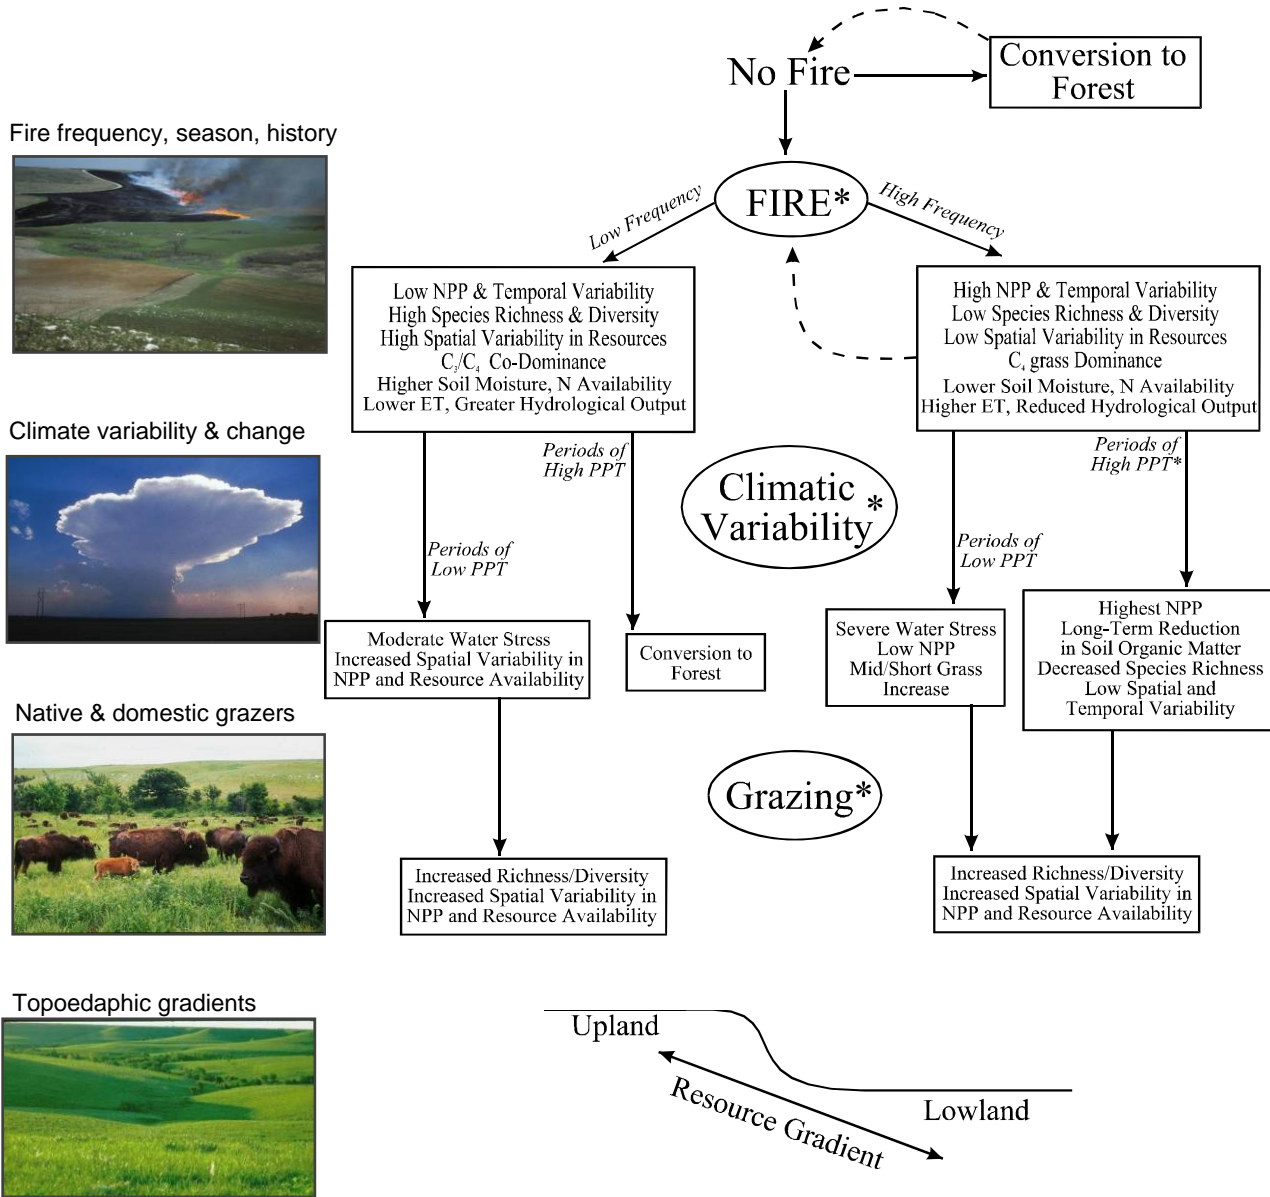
Fire frequency, season, history

Climate variability & change

Native & domestic grazers

Topoedaphic gradients

No Fire

Conversion to Forest

FIRE*

Low Frequency

High Frequency

Low NPP & Temporal Variability
High Species Richness & Diversity
High Spatial Variability in Resources
$C_3/C_4$ Co-Dominance
Higher Soil Moisture, N Availability
Lower ET, Greater Hydrological Output

High NPP & Temporal Variability
Low Species Richness & Diversity
Low Spatial Variability in Resources
$C_4$ grass Dominance
Lower Soil Moisture, N Availability
Higher ET, Reduced Hydrological Output

Periods of High PPT

Climatic Variability*

Periods of High PPT*

Periods of Low PPT

Periods of Low PPT

Moderate Water Stress
Increased Spatial Variability in NPP and Resource Availability

Conversion to Forest

Severe Water Stress
Low NPP
Mid/Short Grass Increase

Highest NPP
Long-Term Reduction in Soil Organic Matter
Decreased Species Richness
Low Spatial and Temporal Variability

Grazing*

Increased Richness/Diversity
Increased Spatial Variability in NPP and Resource Availability

Increased Richness/Diversity
Increased Spatial Variability in NPP and Resource Availability

Upland

Lowland

Resource Gradient